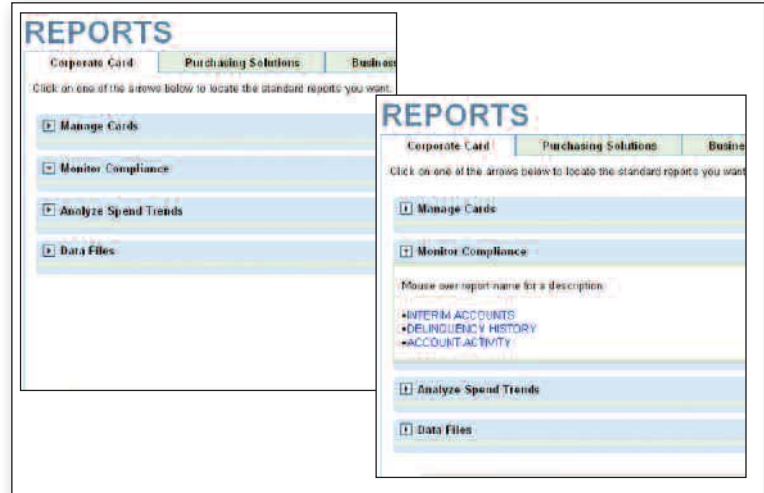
REPORTS

Corporate Card | Purchasing Solutions | Busines

Click on one of the arrows below to locate the standard reports you want.

Manage Cards

Monitor Compliance

Analyze Spend Trends

Data Files

REPORTS

Corporate Card | Purchasing Solutions | Busine

Click on one of the arrows below to locate the standard reports you want

Manage Cards

Monitor Compliance

Mouse over report name for a description.

•INTERIM ACCOUNTS
•DELINQUENCY HISTORY
•ACCOUNT ACTIVITY

Analyze Spend Trends

Data Files